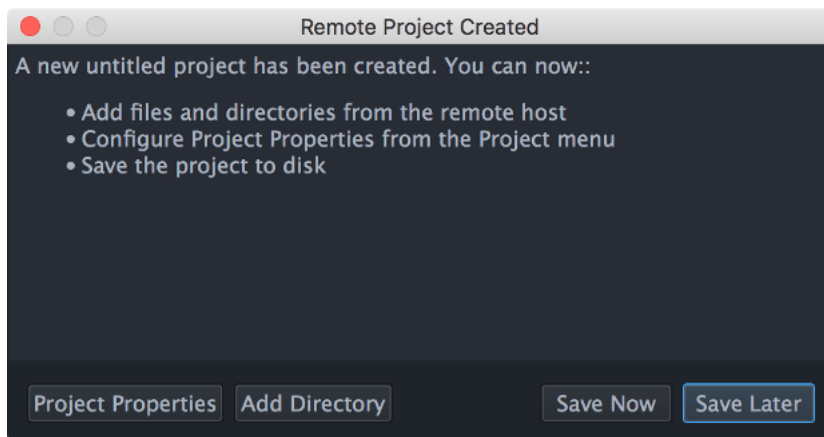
Remote Project Created

A new untitled project has been created. You can now::

• Add files and directories from the remote host
• Configure Project Properties from the Project menu
• Save the project to disk

Project Properties
Add Directory
Save Now
Save Later